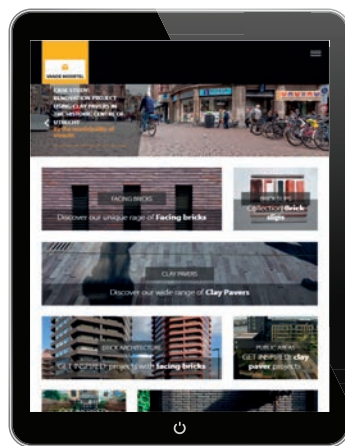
VANDERSANDE

CASE STUDY: RENOVATION PROJECT USING CLAY PAVERS IN THE HISTORIC CENTRE OF UTRECHT

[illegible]

FACING BRICKS

Discover our unique rage of Facing bricks

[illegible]

Collection Brick slips

CLAY PAVERS

Discover our wide range of Clay Pavers

BRICK ARCHITECTURE

GET INSPIRED projects with facing bricks

PUBLICATION

GET INSPIRED by clay paver projects